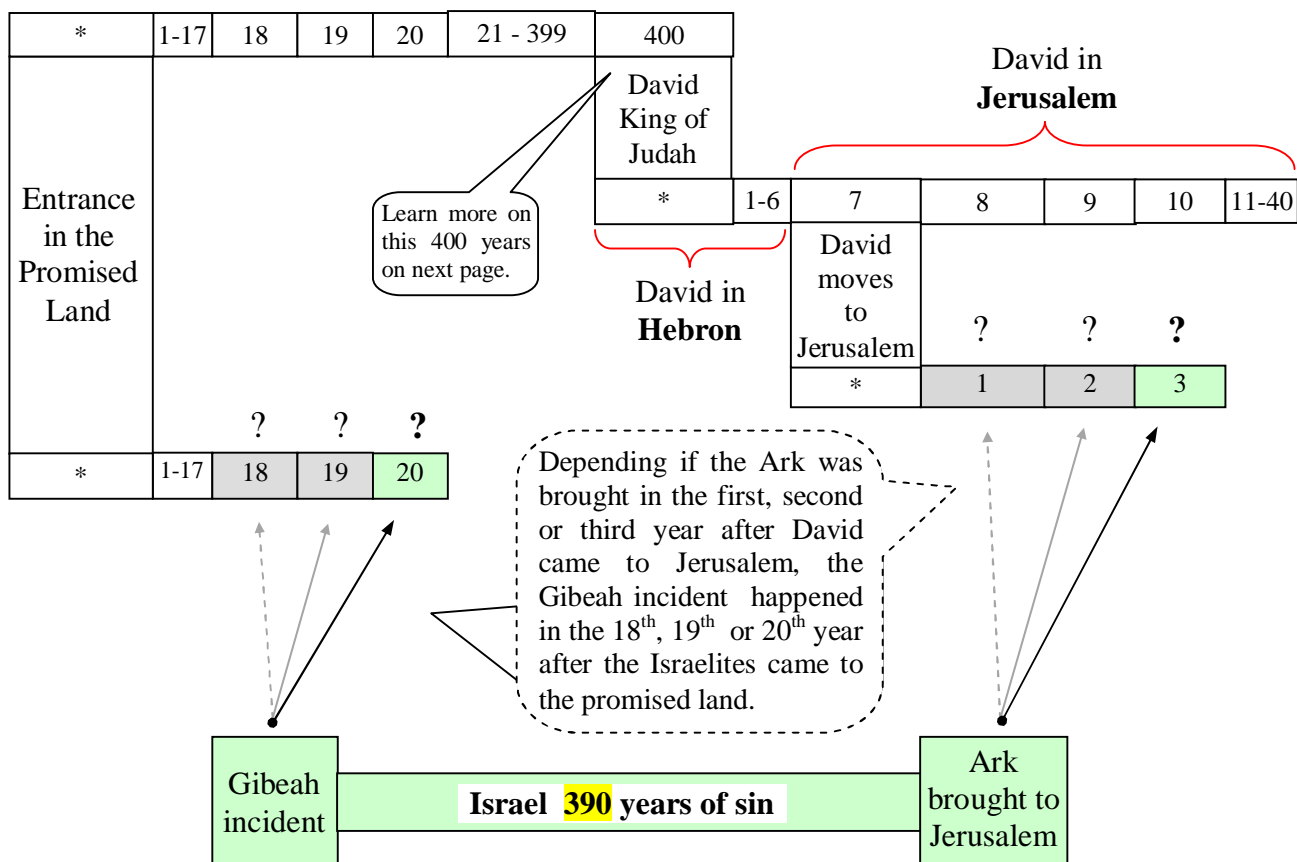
| * | 1-17 | 18 | 19 | 20 | 21 - 399 | 400 |
|---|---|---|---|---|---|---|

David in **Jerusalem**

David King of Judah

Entrance in the Promised Land

Learn more on this 400 years on next page.

| * | 1-6 | 7 | 8 | 9 | 10 | 11-40 |
|---|---|---|---|---|---|---|

David in **Hebron**

David moves to Jerusalem

? ? **?**

| * | 1 | 2 | 3 |
|---|---|---|---|

? ? **?**

| * | 1-17 | 18 | 19 | 20 |
|---|---|---|---|---|

Depending if the Ark was brought in the first, second or third year after David came to Jerusalem, the Gibeah incident happened in the $18^{th}$, $19^{th}$ or $20^{th}$ year after the Israelites came to the promised land.

Gibeah incident

**Israel 390 years of sin**

Ark brought to Jerusalem